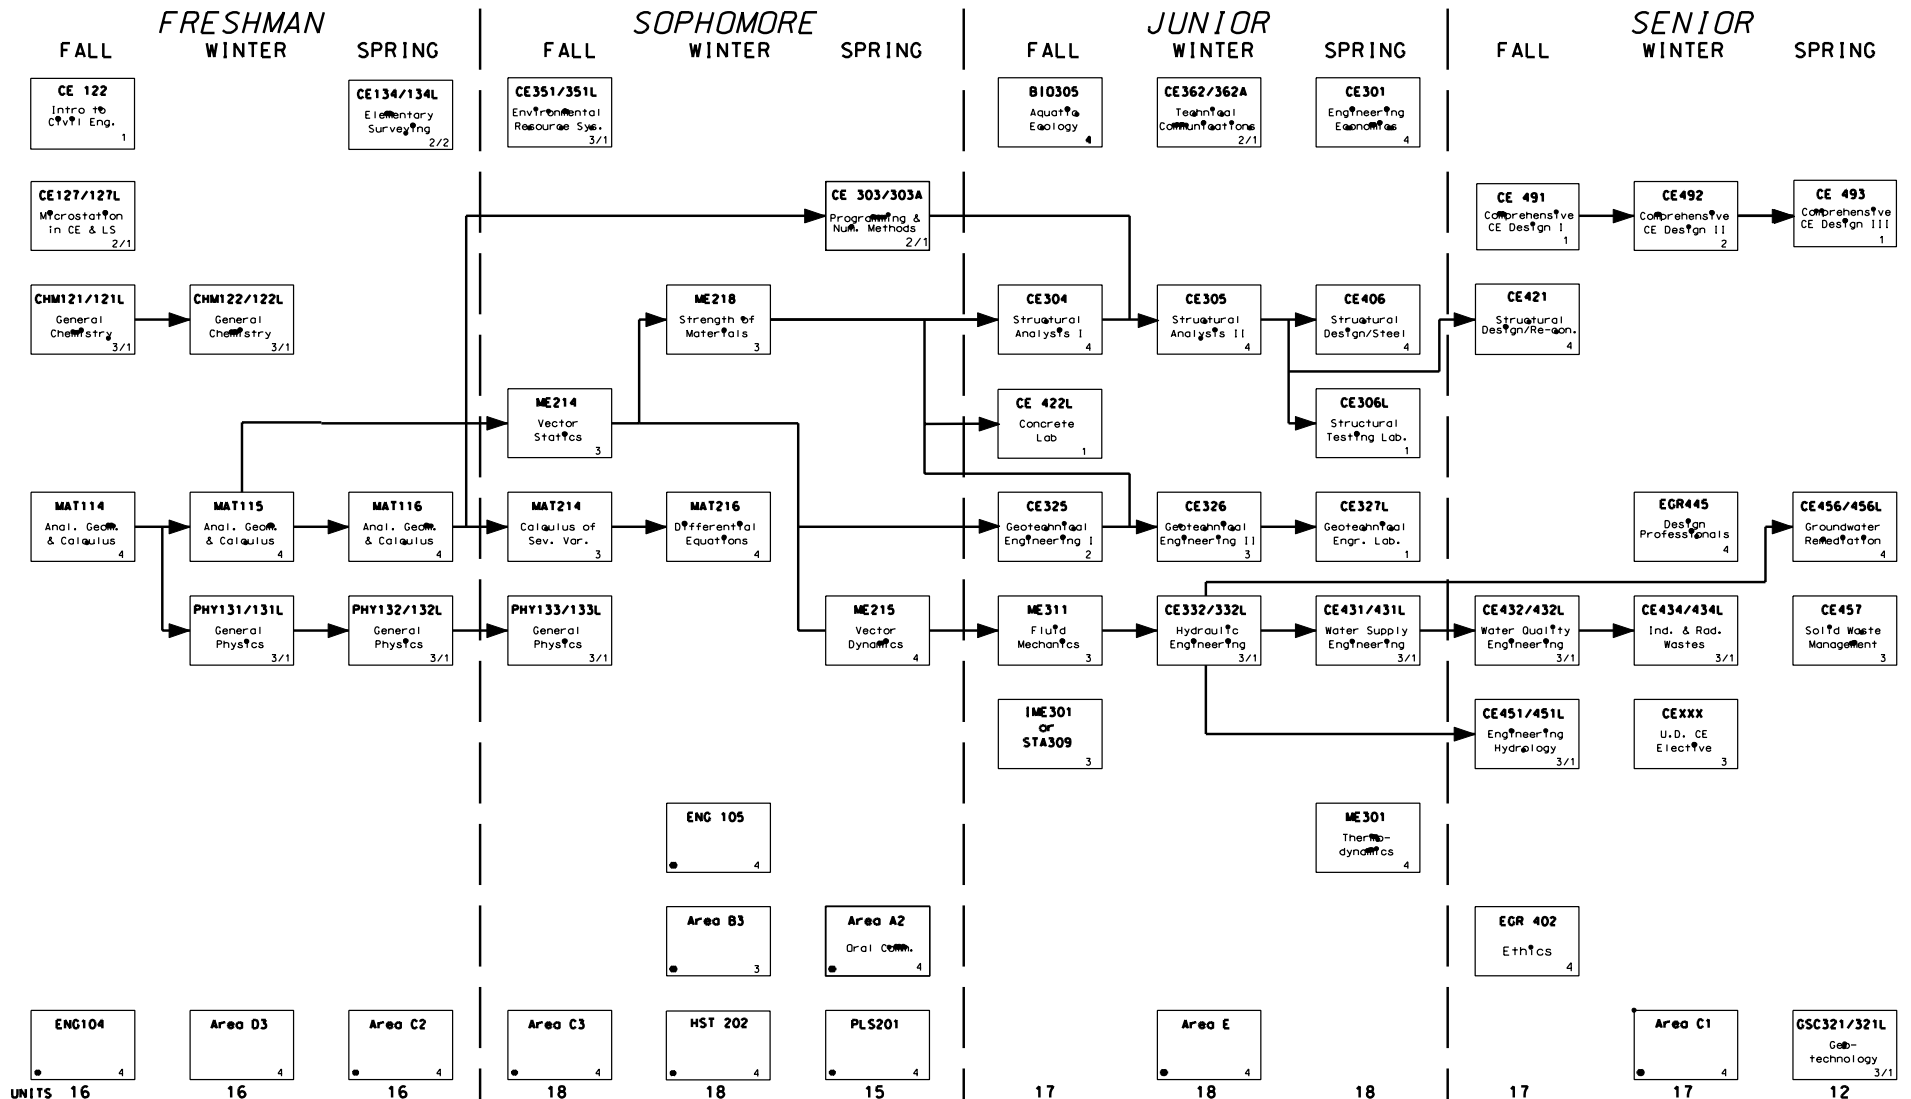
FRESHMAN
FALL WINTER SPRING

SOPHOMORE
FALL WINTER SPRING

JUNIOR
FALL WINTER SPRING

SENIOR
FALL WINTER SPRING

CE 122
Intro to Civil Eng.
1

CE134/134L
Elementary Surveying
2/2

CE351/351L
Environmental Resource Sys.
3/1

BIO305
Aquatic Ecology
4

CE362/362A
Technical Communications
2/1

CE301
Engineering Economics
4

CE127/127L
Microstation in CE & LS
2/1

CE 303/303A
Programming & Num. Methods
2/1

CE 491
Comprehensive CE Design I
1

CE492
Comprehensive CE Design II
2

CE 493
Comprehensive CE Design III
1

CHM121/121L
General Chemistry
3/1

CHM122/122L
General Chemistry
3/1

ME218
Strength of Materials
3

CE304
Structural Analysis I
4

CE305
Structural Analysis II
4

CE406
Structural Design/Steel
4

CE421
Structural Design/Re-con.
4

ME214
Vector Statics
3

CE 422L
Concrete Lab
1

CE306L
Structural Testing Lab.
1

MAT114
Anal. Geom. & Calculus
4

MAT115
Anal. Geom. & Calculus
4

MAT116
Anal. Geom. & Calculus
4

MAT214
Calculus of Sev. Var.
3

MAT216
Differential Equations
4

CE325
Geotechnical Engineering I
2

CE326
Geotechnical Engineering II
3

CE327L
Geotechnical Engr. Lab.
1

EGR445
Design Professionals
4

CE456/456L
Groundwater Remediation
4

PHY131/131L
General Physics
3/1

PHY132/132L
General Physics
3/1

PHY133/133L
General Physics
3/1

ME215
Vector Dynamics
4

ME311
Fluid Mechanics
3

CE332/332L
Hydraulic Engineering
3/1

CE431/431L
Water Supply Engineering
3/1

CE432/432L
Water Quality Engineering
3/1

CE434/434L
Ind. & Rad. Wastes
3/1

CE457
Solid Waste Management
3

IME301
or
STA309
3

CE451/451L
Engineering Hydrology
3/1

CEXXX
U.D. CE Elective
3

ENG 105
4

ME301
Thermo-dynamics
4

Area B3
3

Area A2
Oral Comm.
4

EGR 402
Ethics
4

ENG104
4

Area D3
4

Area C2
4

Area C3
4

HST 202
4

PLS201
4

Area E
4

Area C1
4

GSC321/321L
Geo-technology
3/1

UNITS 16 16 16 18 18 15 17 18 18 17 17 12